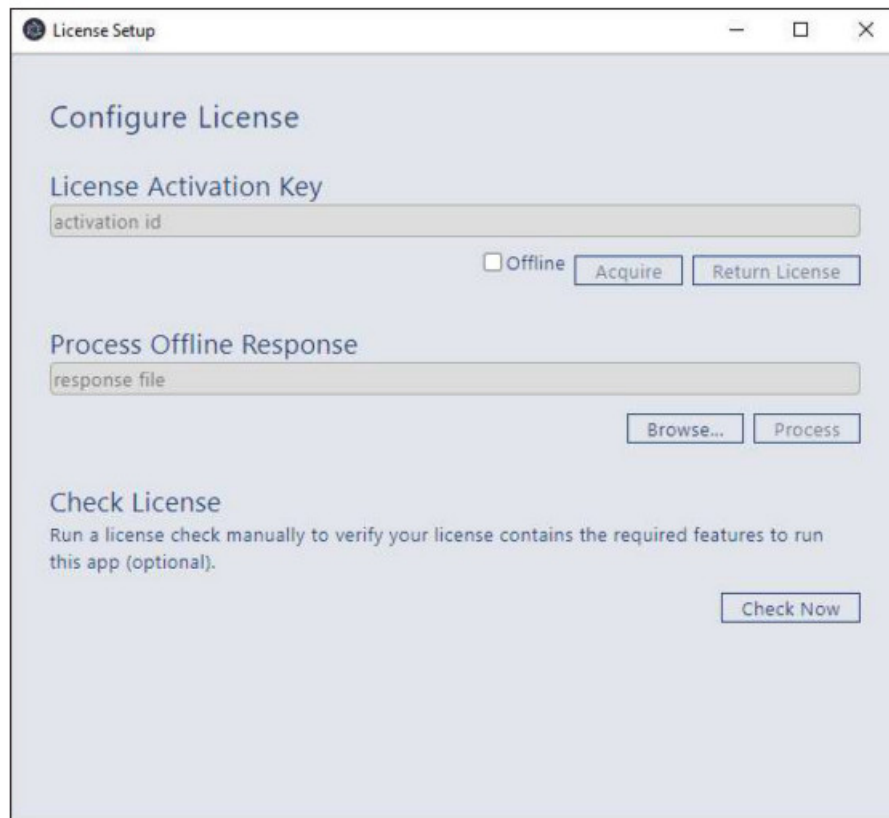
License Setup

Configure License

License Activation Key

activation id

Offline Acquire Return License

Process Offline Response

response file

Browse... Process

Check License

Run a license check manually to verify your license contains the required features to run this app (optional).

Check Now